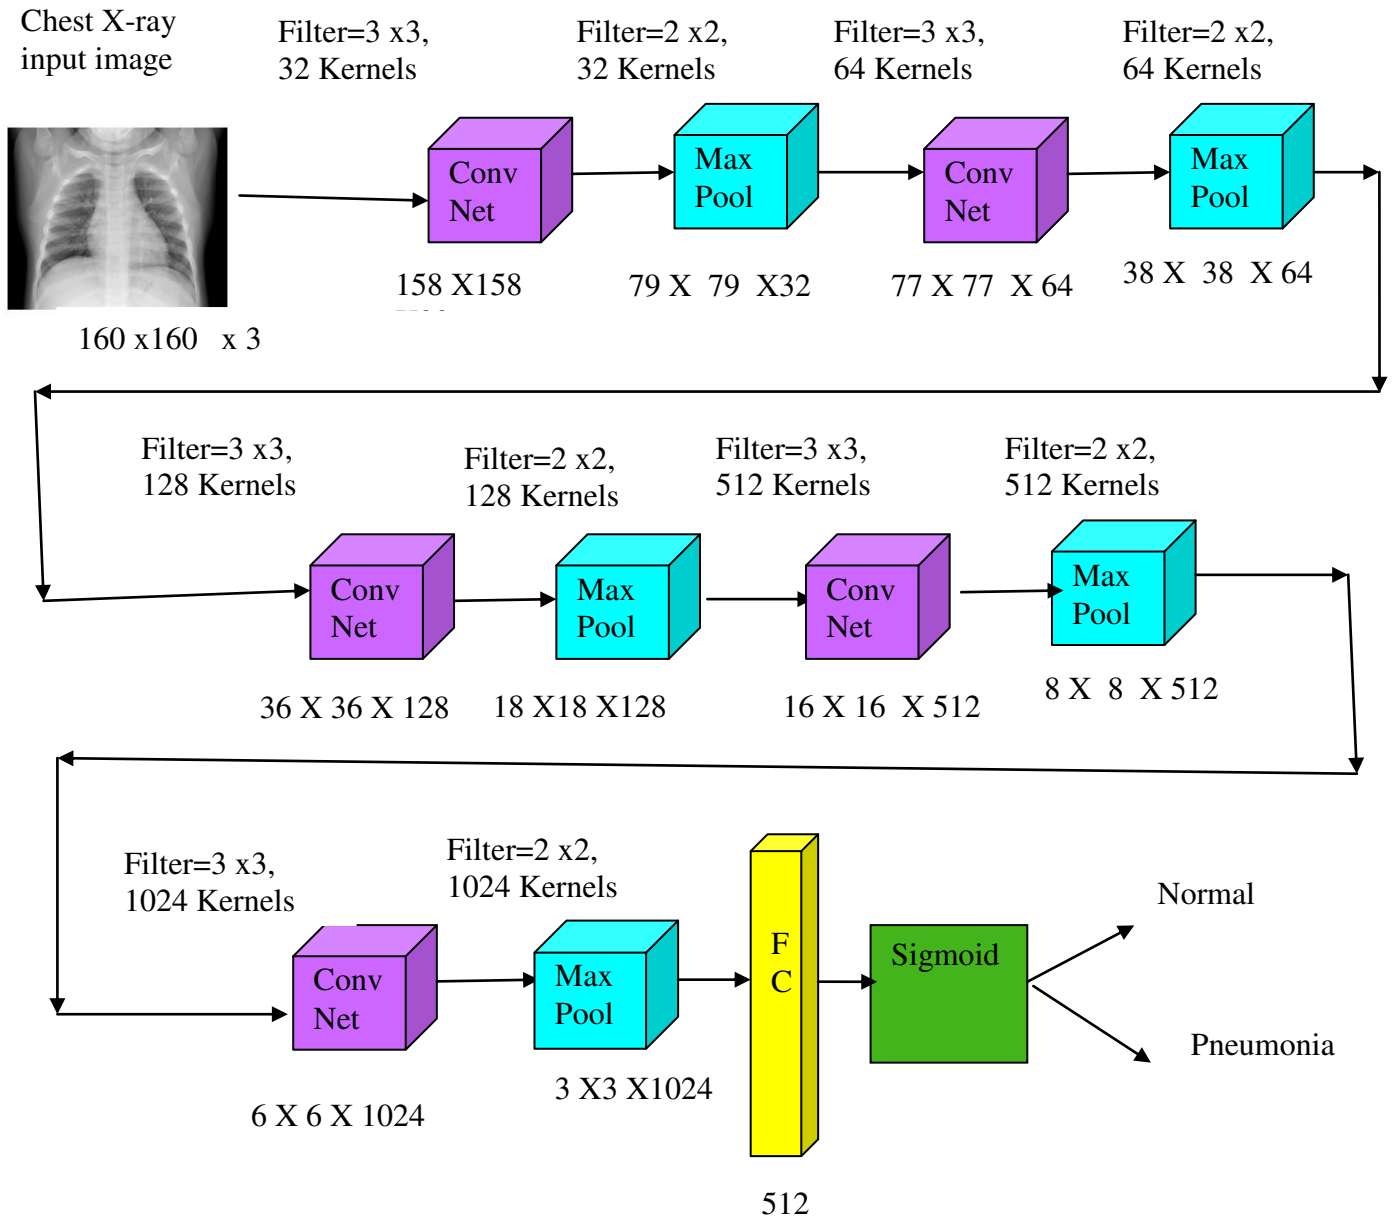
Chest X-ray input image

160 x160 x 3

Filter=3 x3, 32 Kernels

Conv Net

158 X158

Filter=2 x2, 32 Kernels

Max Pool

79 X 79 X32

Filter=3 x3, 64 Kernels

Conv Net

77 X 77 X 64

Filter=2 x2, 64 Kernels

Max Pool

38 X 38 X 64

Filter=3 x3, 128 Kernels

Conv Net

36 X 36 X 128

Filter=2 x2, 128 Kernels

Max Pool

18 X18 X128

Filter=3 x3, 512 Kernels

Conv Net

16 X 16 X 512

Filter=2 x2, 512 Kernels

Max Pool

8 X 8 X 512

Filter=3 x3, 1024 Kernels

Conv Net

6 X 6 X 1024

Filter=2 x2, 1024 Kernels

Max Pool

3 X3 X1024

F C

512

Sigmoid

Normal

Pneumonia